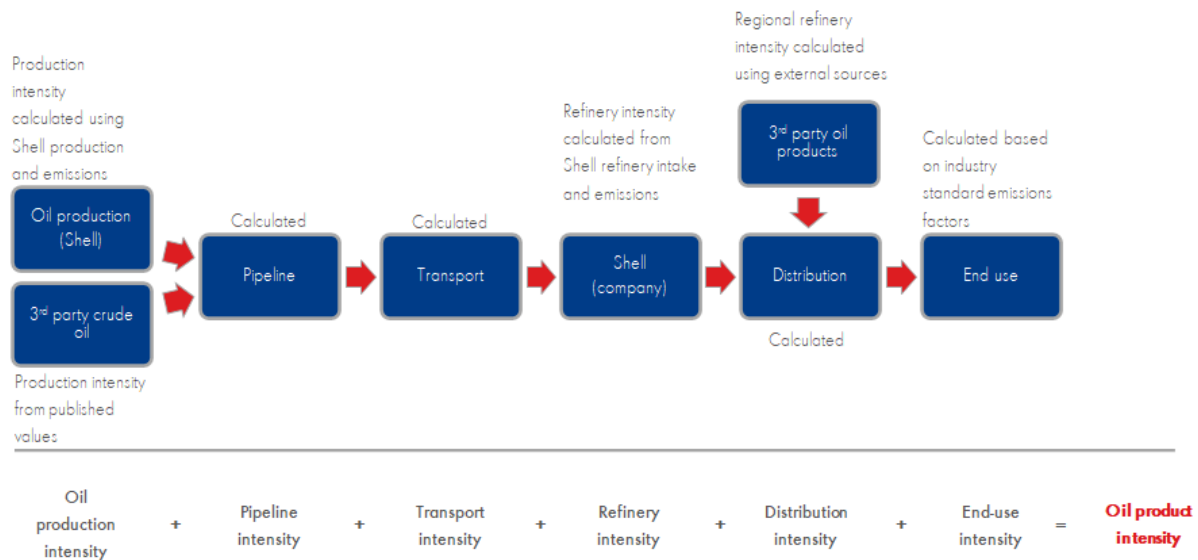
Production intensity calculated using Shell production and emissions

Oil production (Shell)

$3^{rd}$ party crude oil

Production intensity from published values

Calculated

Pipeline

Calculated

Transport

Refinery intensity calculated from Shell refinery intake and emissions

Shell (company)

Regional refinery intensity calculated using external sources

$3^{rd}$ party oil products

Distribution

Calculated

Calculated based on industry standard emissions factors

End use

Oil production intensity + Pipeline intensity + Transport intensity + Refinery intensity + Distribution intensity + End-use intensity = Oil product intensity